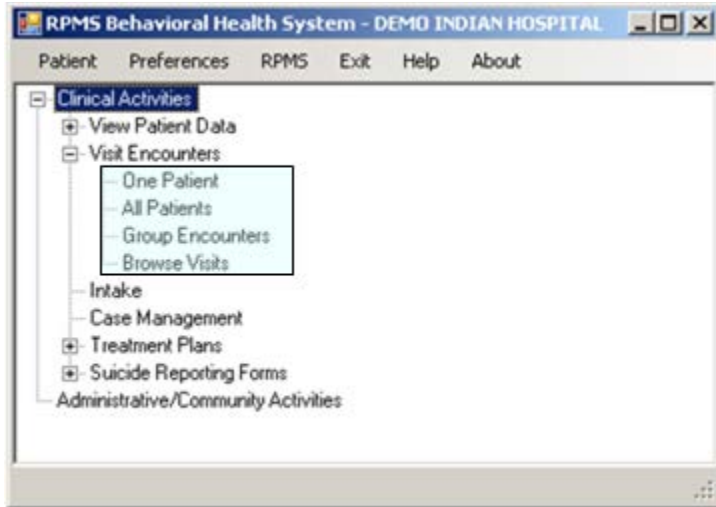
RPMS Behavioral Health System - DEMO INDIAN HOSPITAL

Patient Preferences RPMS Exit Help About

Clinical Activities
View Patient Data
Visit Encounters
One Patient
All Patients
Group Encounters
Browse Visits
Intake
Case Management
Treatment Plans
Suicide Reporting Forms
Administrative/Community Activities